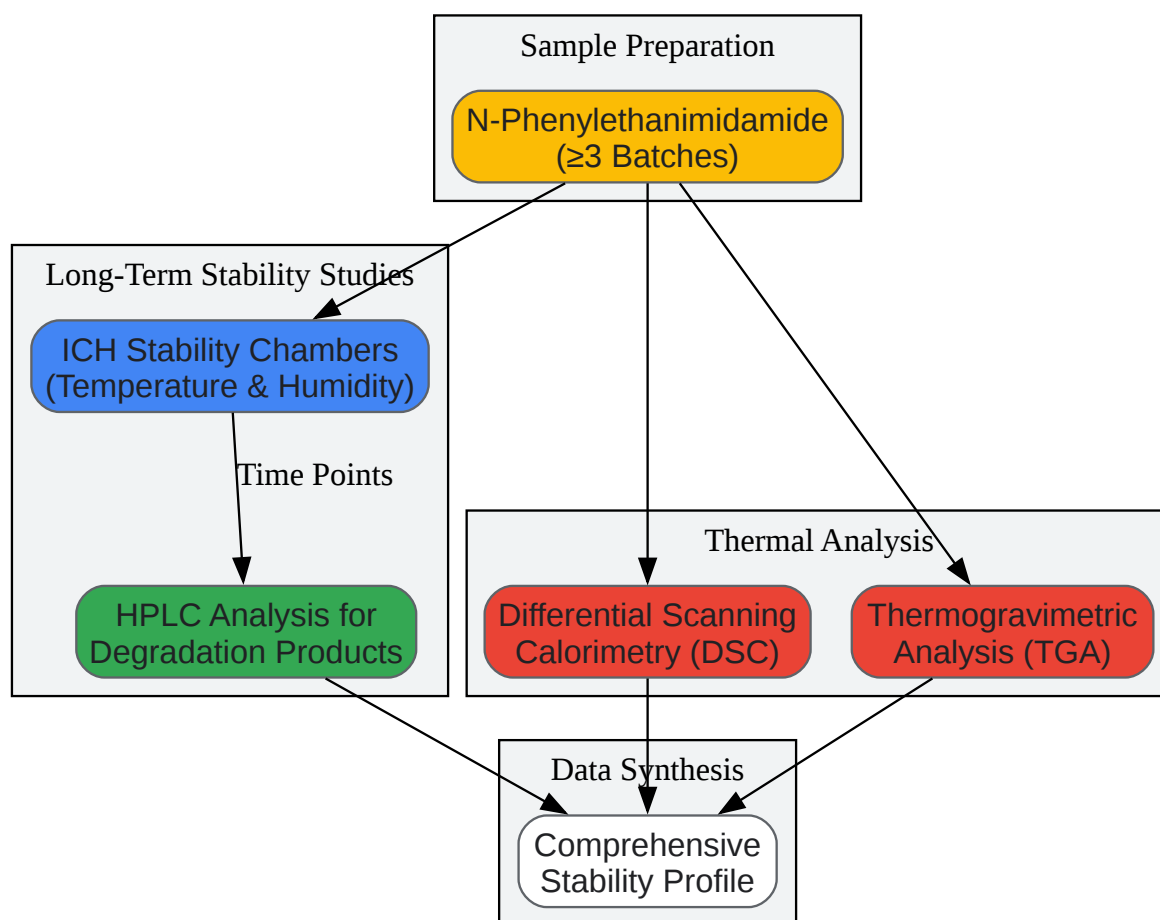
Sample Preparation

N-Phenylethanimidamide (≥3 Batches)

Long-Term Stability Studies

ICH Stability Chambers (Temperature & Humidity)

Time Points

HPLC Analysis for Degradation Products

Thermal Analysis

Differential Scanning Calorimetry (DSC)

Thermogravimetric Analysis (TGA)

Data Synthesis

Comprehensive Stability Profile